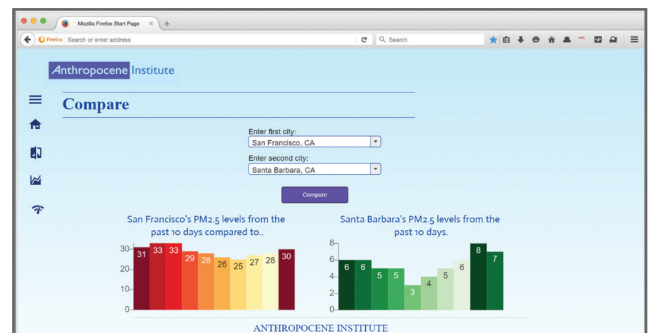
Mozilla Firefox Start Page

Firefox Search or enter address

Search

Anthropocene Institute

Compare

Enter first city:

San Francisco, CA

Enter second city:

Santa Barbara, CA

Compare

San Francisco's PM2.5 levels from the past 10 days compared to..

30
20
10
0

31 33 33 29 28 26 25 27 28 30

Santa Barbara's PM2.5 levels from the past 10 days.

8
6
4
2
0

6 6 5 5 3 4 5 6 8 7

ANTHROPOCENE INSTITUTE